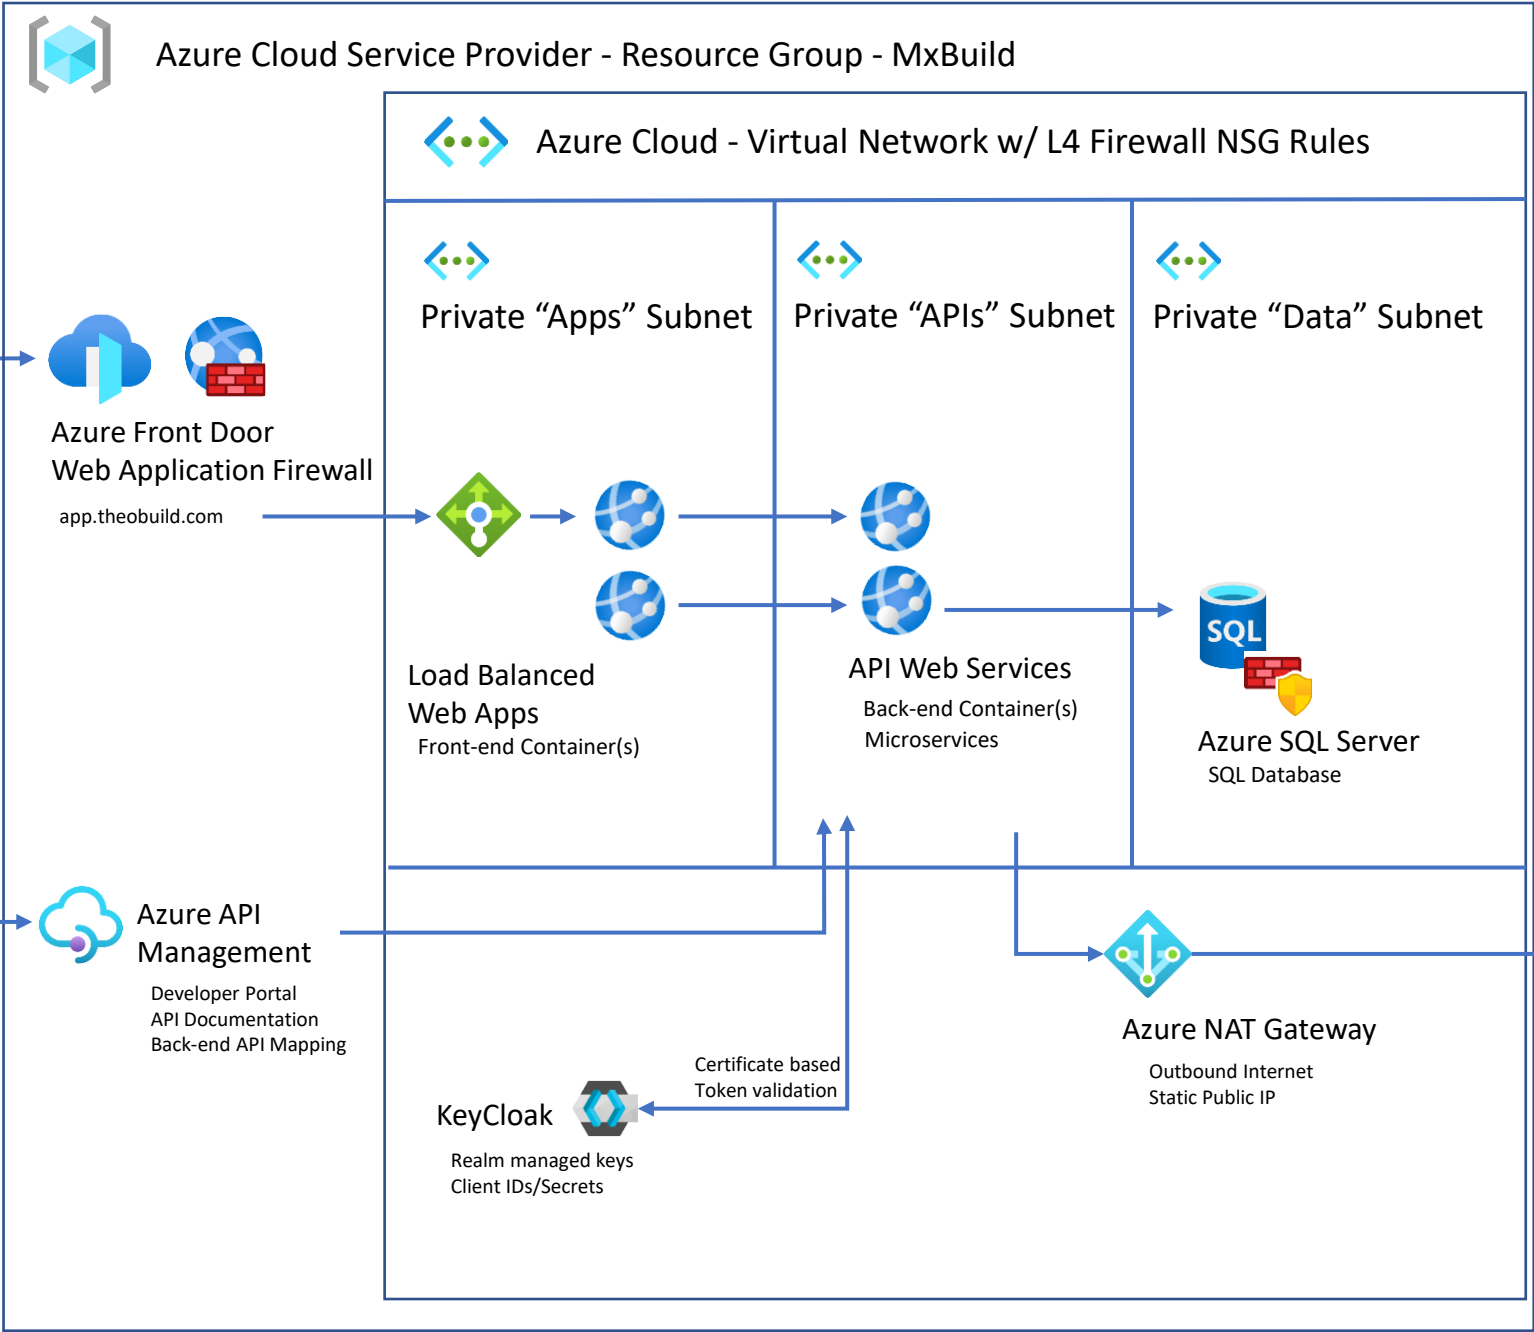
Azure Cloud Service Provider - Resource Group - MxBuild

Azure Cloud - Virtual Network w/ L4 Firewall NSG Rules

Private “Apps” Subnet

Private “APIs” Subnet

Private “Data” Subnet

Azure Front Door
Web Application Firewall

app.theobuild.com

Load Balanced
Web Apps
Front-end Container(s)

API Web Services
Back-end Container(s)
Microservices

SQL

Azure SQL Server
SQL Database

Azure API
Management
Developer Portal
API Documentation
Back-end API Mapping

Azure NAT Gateway
Outbound Internet
Static Public IP

Certificate based
Token validation

KeyCloak
Realm managed keys
Client IDs/Secrets